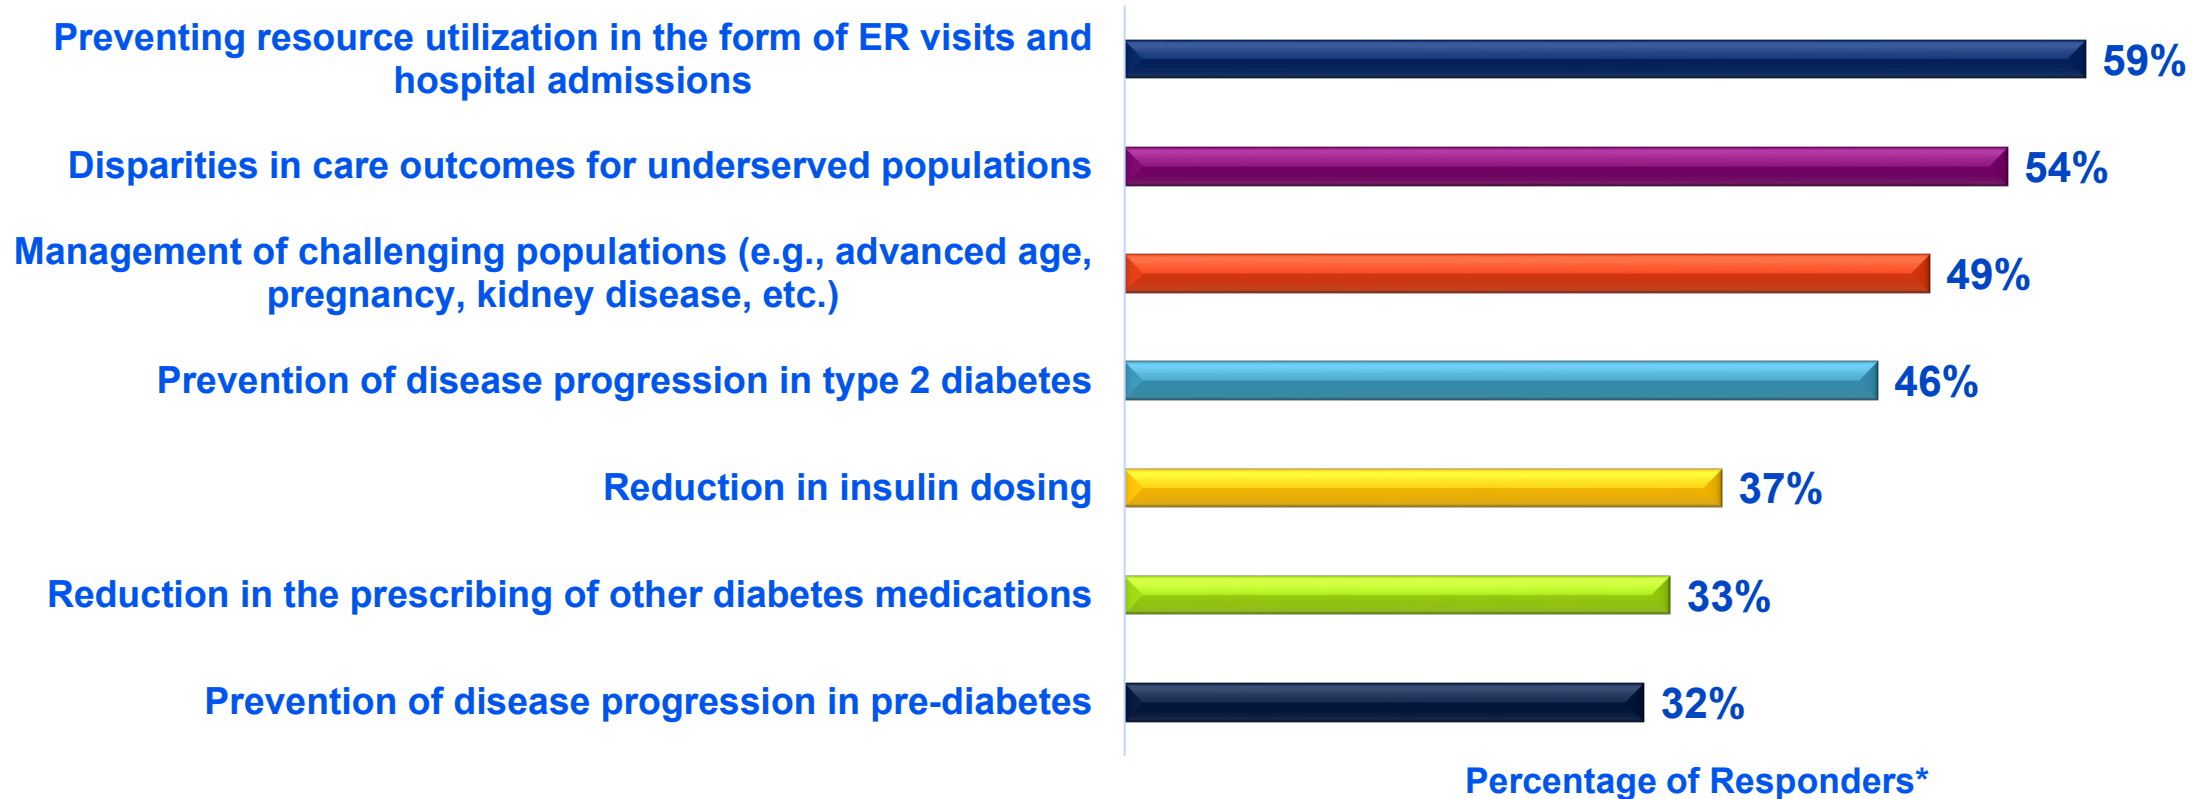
Preventing resource utilization in the form of ER visits and hospital admissions
59%

Disparities in care outcomes for underserved populations
54%

Management of challenging populations (e.g., advanced age, pregnancy, kidney disease, etc.)
49%

Prevention of disease progression in type 2 diabetes
46%

Reduction in insulin dosing
37%

Reduction in the prescribing of other diabetes medications
33%

Prevention of disease progression in pre-diabetes
32%

Percentage of Responders*